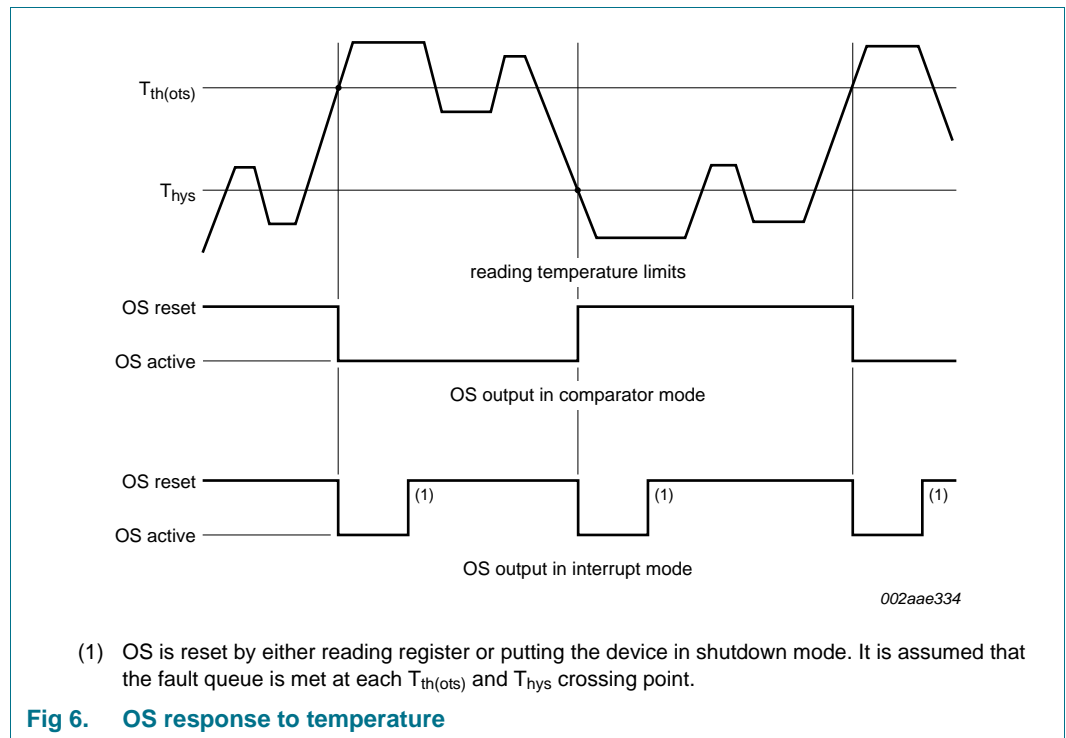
$T_{th(ots)}$

$T_{hys}$

reading temperature limits

OS reset

OS active

OS output in comparator mode

OS reset

(1)

(1)

(1)

OS active

OS output in interrupt mode

002aae334

(1) OS is reset by either reading register or putting the device in shutdown mode. It is assumed that the fault queue is met at each $T_{th(ots)}$ and $T_{hys}$ crossing point.

Fig 6. OS response to temperature